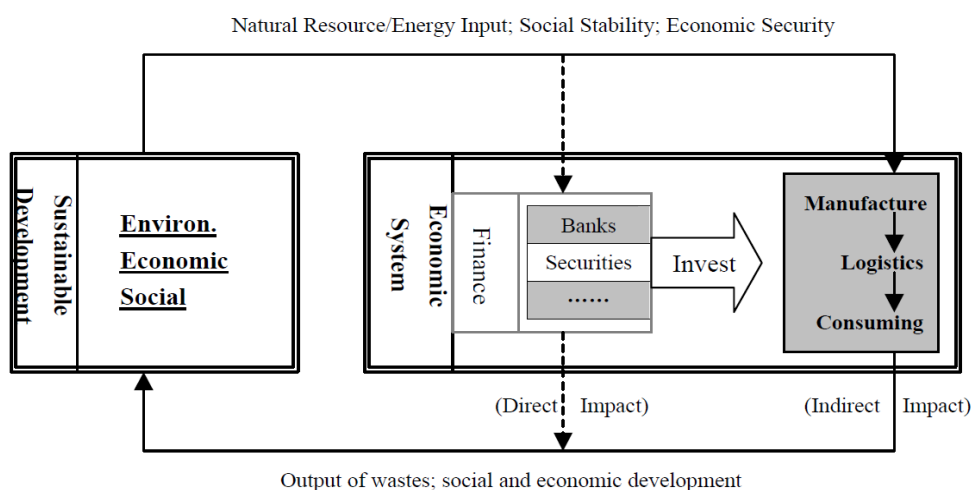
Natural Resource/Energy Input; Social Stability; Economic Security

Sustainable Development

Environ.
Economic
Social

Economic System

Finance

Banks
Securities
……

Invest

Manufacture
Logistics
Consuming

(Direct Impact)

(Indirect Impact)

Output of wastes; social and economic development